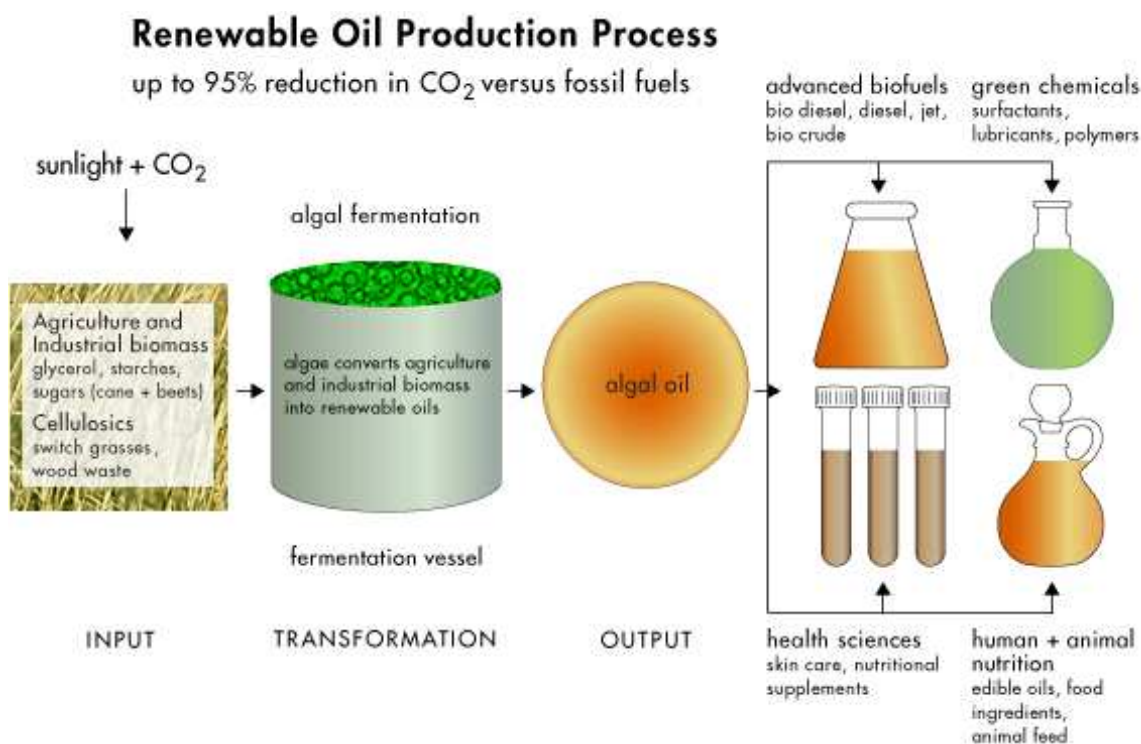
Renewable Oil Production Process

up to 95% reduction in $CO_2$ versus fossil fuels

sunlight + $CO_2$

Agriculture and Industrial biomass
glycerol, starches, sugars (cane + beets)

Cellulosics
switch grasses, wood waste

algal fermentation

algae converts agriculture and industrial biomass into renewable oils

fermentation vessel

algal oil

advanced biofuels
bio diesel, diesel, jet, bio crude

green chemicals
surfactants, lubricants, polymers

health sciences
skin care, nutritional supplements

human + animal nutrition
edible oils, food ingredients, animal feed

INPUT

TRANSFORMATION

OUTPUT